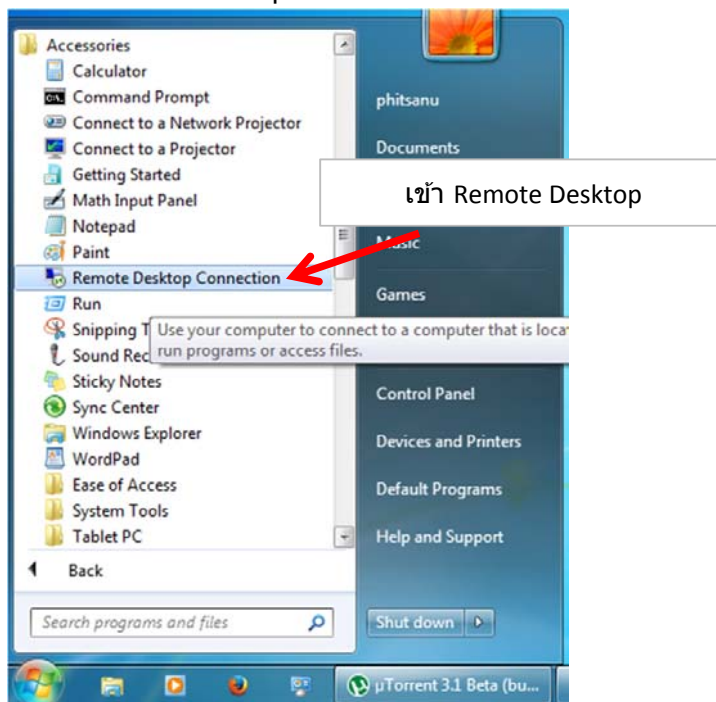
Accessories
Calculator
Command Prompt
Connect to a Network Projector
Connect to a Projector
Getting Started
Math Input Panel
Notepad
Paint
Remote Desktop Connection
Run
Snipping T
Sound Rec
Sticky Notes
Sync Center
Windows Explorer
WordPad
Ease of Access
System Tools
Tablet PC
Back
Search programs and files

Use your computer to connect to a computer that is loca run programs or access files.

phitsanu
Documents
เข้า Remote Desktop
Music
Games
Control Panel
Devices and Printers
Default Programs
Help and Support
Shut down

µTorrent 3.1 Beta (bu...